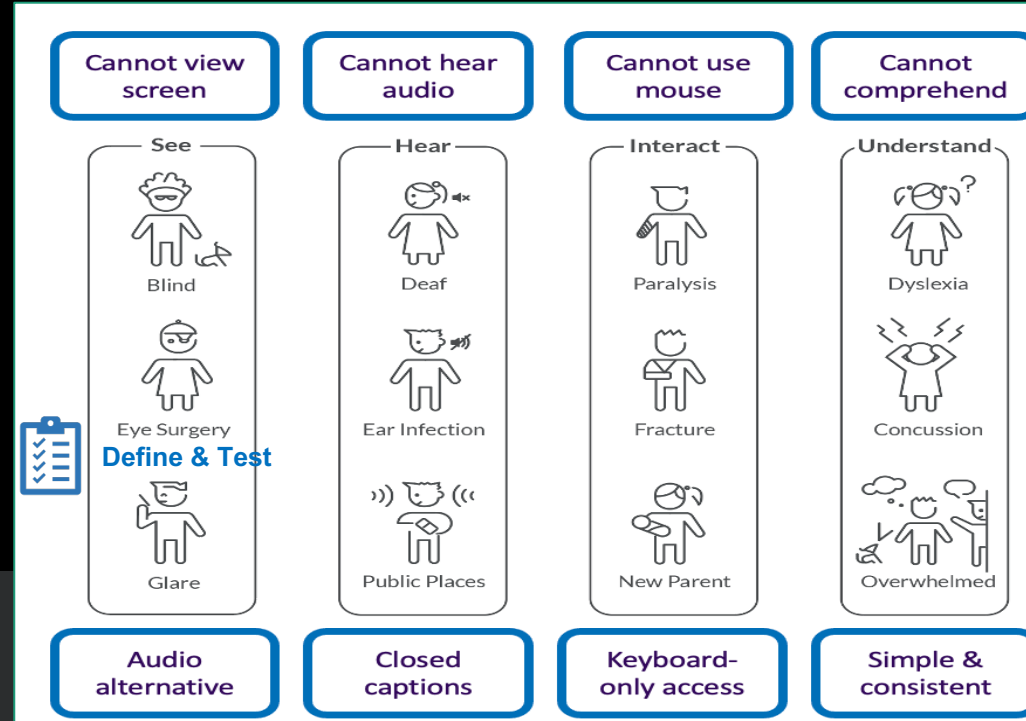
Cannot view screen

Cannot hear audio

Cannot use mouse

Cannot comprehend

See

Blind

Eye Surgery

Define & Test

Glare

Hear

Deaf

Ear Infection

Public Places

Interact

Paralysis

Fracture

New Parent

Understand

Dyslexia

Concussion

Overwhelmed

Audio alternative

Closed captions

Keyboard-only access

Simple & consistent